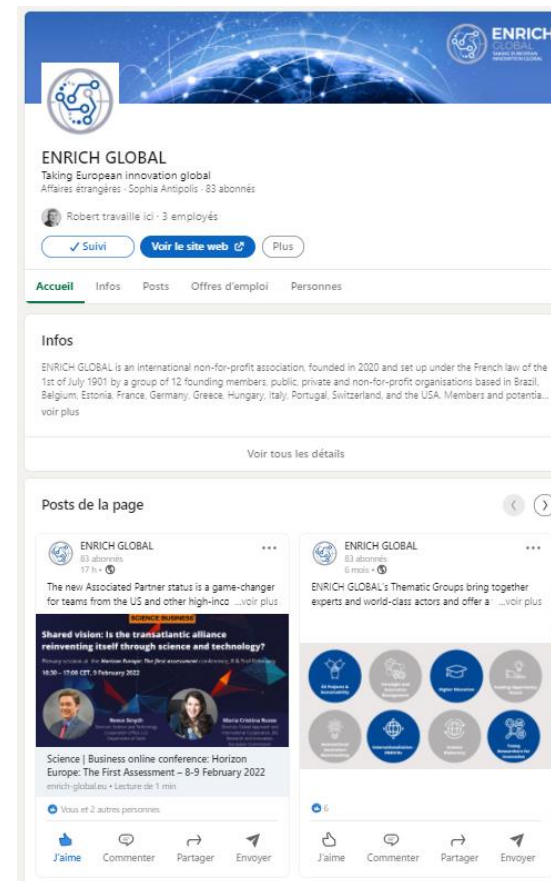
ENRICH GLOBAL

ENRICH GLOBAL
Taking European innovation global
Affaires étrangères · Sophia Antipolis · 83 abonnés

Robert travaille ici · 3 employés

✓ Suivi
Voir le site web
Plus

Accueil Infos Posts Offres d'emploi Personnes

Infos

ENRICH GLOBAL is an international non-for-profit association, founded in 2020 and set up under the French law of the 1st of July 1901 by a group of 12 founding members, public, private and non-for-profit organisations based in Brazil, Belgium, Estonia, France, Germany, Greece, Hungary, Italy, Portugal, Switzerland, and the USA. Members and potentia...
voir plus

Voir tous les détails

Posts de la page

ENRICH GLOBAL
83 abonnés
17 h ·
The new Associated Partner status is a game-changer for teams from the US and other high-inco ...voir plus

SCIENCE BUSINESS
Shared vision: Is the transatlantic alliance reinventing itself through science and technology?
Plenary session at the Horizon Europe: The first assessment conference, 8 & 9 February
16:30 – 17:00 CET, 9 February 2022
Neece Smyth
Maria Cristina Russo

Science | Business online conference: Horizon Europe: The First Assessment – 8-9 February 2022
enrich-global.eu · Lecture de 1 min

Vous et 2 autres personnes

J'aime Commenter Partager Envoyer

ENRICH GLOBAL
83 abonnés
6 mois ·
ENRICH GLOBAL's Thematic Groups bring together experts and world-class actors and offer a ...voir plus

EU Projects & Sustainability
Higher Education
Internationalisation
Science Diplomacy

6

J'aime Commenter Partager Envoyer